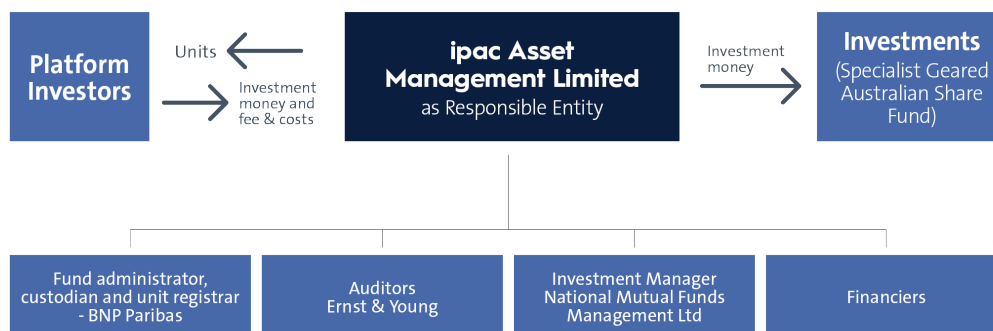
Platform Investors

Units

Investment money and fee & costs

ipac Asset Management Limited
as Responsible Entity

Investment money

Investments
(Specialist Geared Australian Share Fund)

Fund administrator, custodian and unit registrar - BNP Paribas

Auditors
Ernst & Young

Investment Manager
National Mutual Funds Management Ltd

Financiers